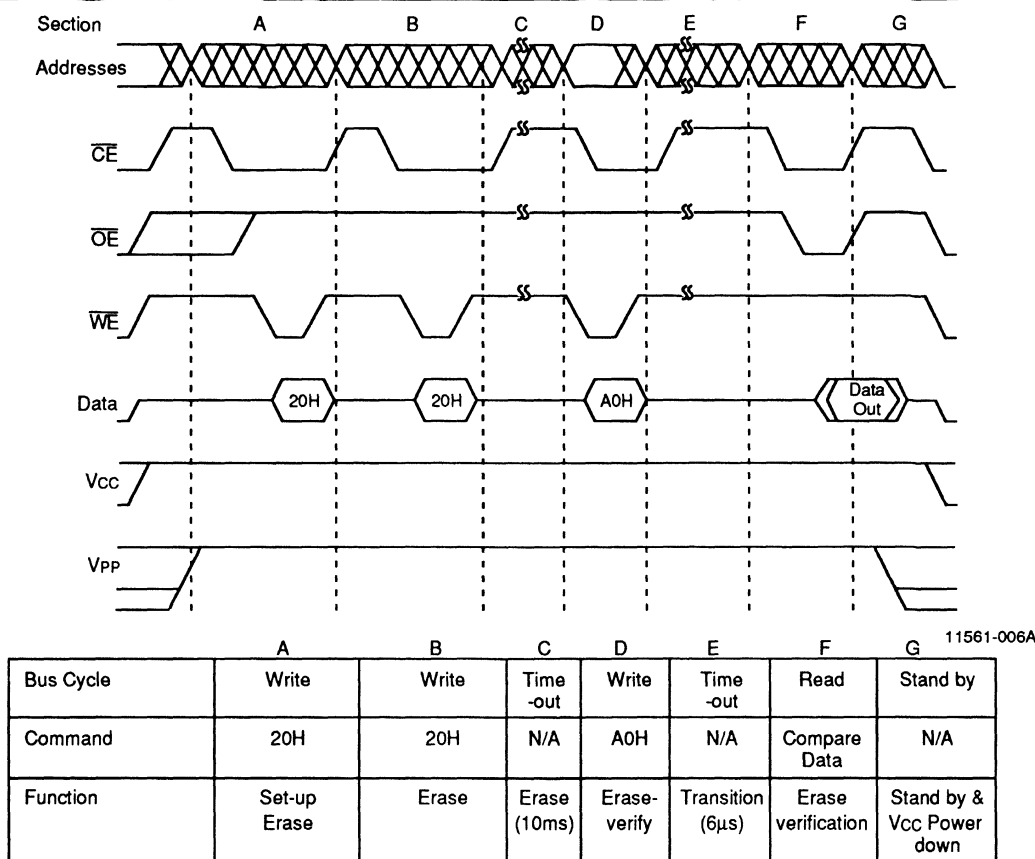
Section A B C D E F G

Addresses

$\overline{CE}$

$\overline{OE}$

$\overline{WE}$

Data 20H 20H A0H Data Out

Vcc

VPP

11561-006A

| | A | B | C | D | E | F | G |
|---|---|---|---|---|---|---|---|
| Bus Cycle | Write | Write | Time -out | Write | Time -out | Read | Stand by |
| Command | 20H | 20H | N/A | A0H | N/A | Compare Data | N/A |
| Function | Set-up Erase | Erase | Erase (10ms) | Erase-verify | Transition (6µs) | Erase verification | Stand by & Vcc Power down |